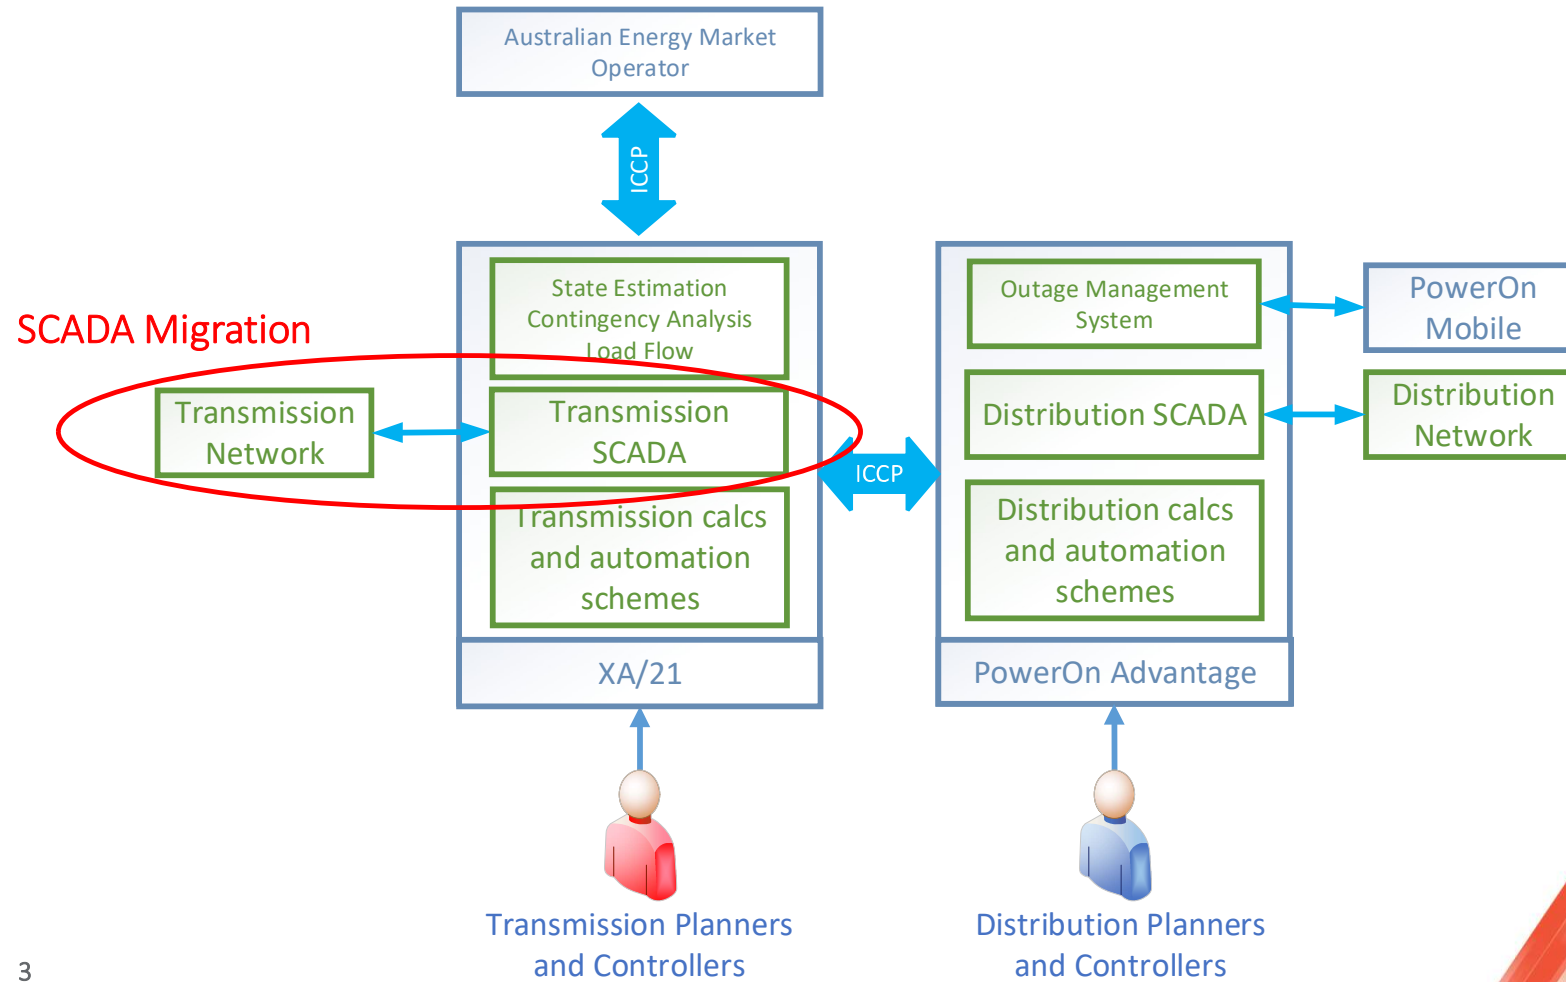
Australian Energy Market Operator

ICCP

SCADA Migration

State Estimation
Contingency Analysis
Load Flow

Transmission Network

Transmission SCADA

Transmission calcs and automation schemes

XA/21

ICCP

Outage Management System

Distribution SCADA

Distribution calcs and automation schemes

PowerOn Advantage

PowerOn Mobile

Distribution Network

Transmission Planners and Controllers

Distribution Planners and Controllers

3